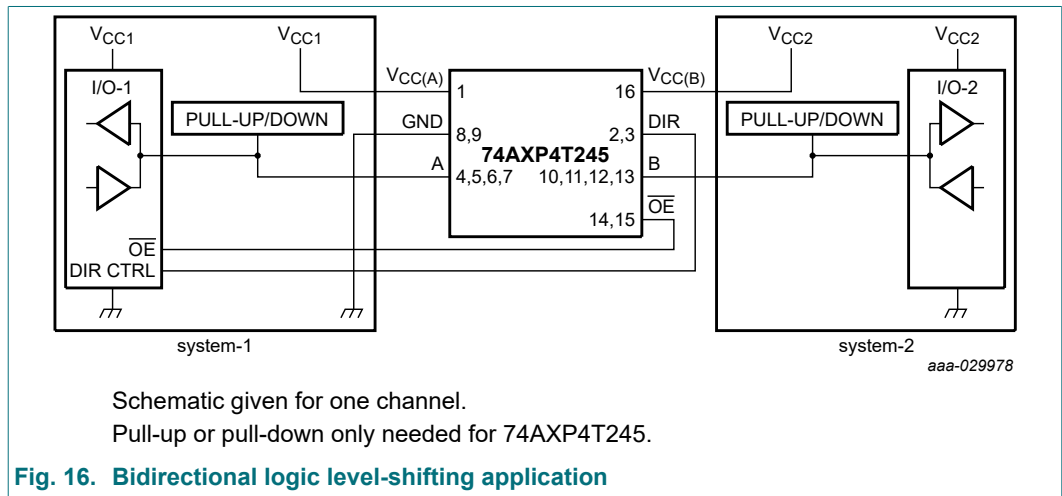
$V_{CC1}$

$V_{CC1}$

I/O-1

PULL-UP/DOWN

$V_{CC(A)}$

1

GND

8,9

A

4,5,6,7

74AXP4T245

$V_{CC(B)}$

16

2,3

DIR

B

10,11,12,13

$\overline{OE}$

14,15

$V_{CC2}$

$V_{CC2}$

I/O-2

PULL-UP/DOWN

$\overline{OE}$

DIR CTRL

system-1

system-2

aaa-029978

Schematic given for one channel.

Pull-up or pull-down only needed for 74AXP4T245.

Fig. 16. Bidirectional logic level-shifting application